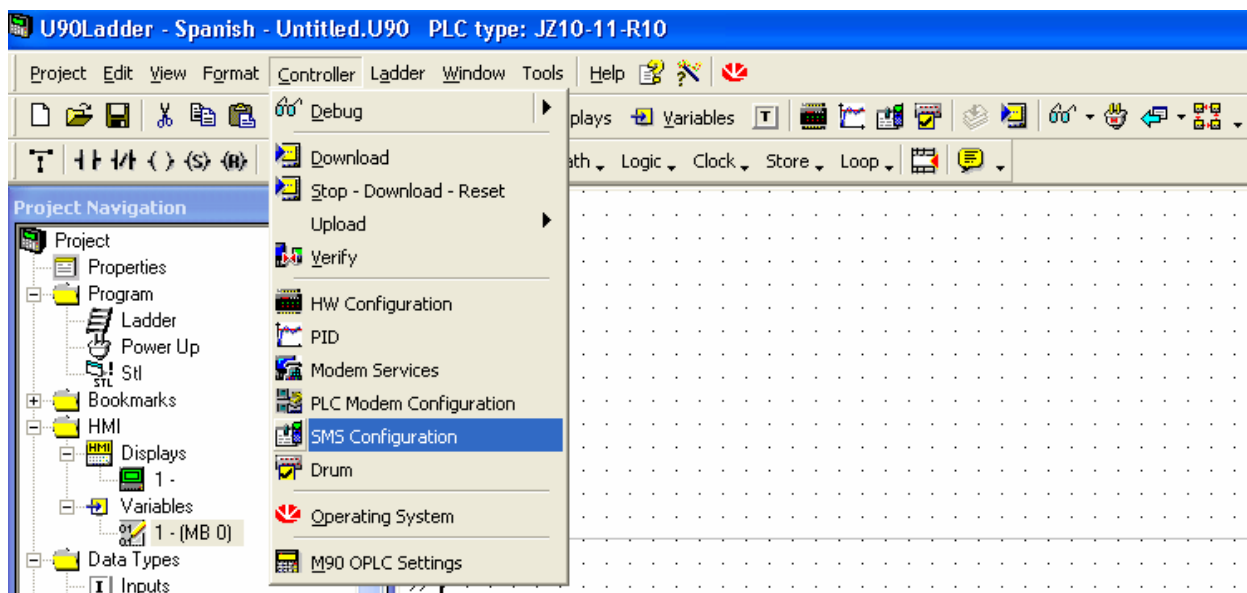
U90Ladder - Spanish - Untitled.U90 PLC type: JZ10-11-R10

Project Edit View Format Controller Ladder Window Tools Help

plays Variables T

( ) (S) (R)

ath Logic Clock Store Loop

Project Navigation

Project
Properties
Program
Ladder
Power Up
STL Stl
Bookmarks
HMI
HMI Displays
1 -
Variables
01 1 - (MB 0)
Data Types
I Inputs

Debug
Download
Stop - Download - Reset
Upload
Verify
HW Configuration
PID
Modem Services
PLC Modem Configuration
SMS Configuration
Drum
Operating System
M90 OPLC Settings